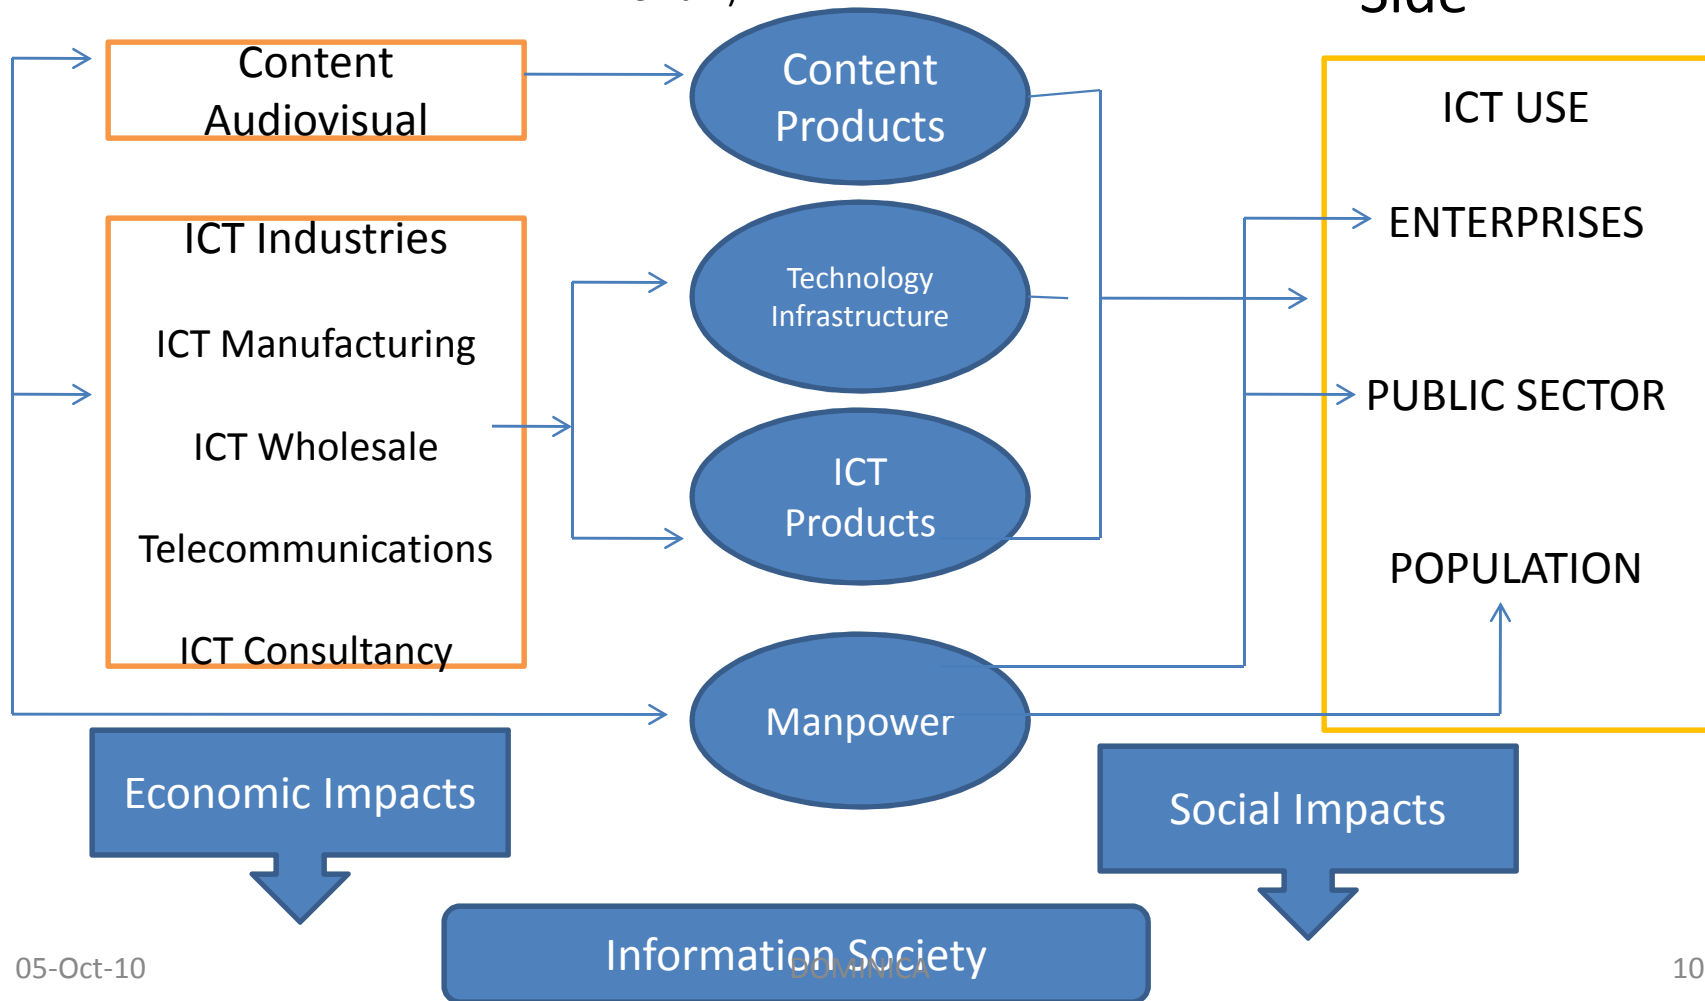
Content Audiovisual

Content Products

ICT USE

ENTERPRISES

ICT Industries

ICT Manufacturing

ICT Wholesale

Telecommunications

ICT Consultancy

Technology Infrastructure

ICT Products

PUBLIC SECTOR

POPULATION

Manpower

Economic Impacts

Social Impacts

Information Society

05-Oct-10

DOMINICA

10